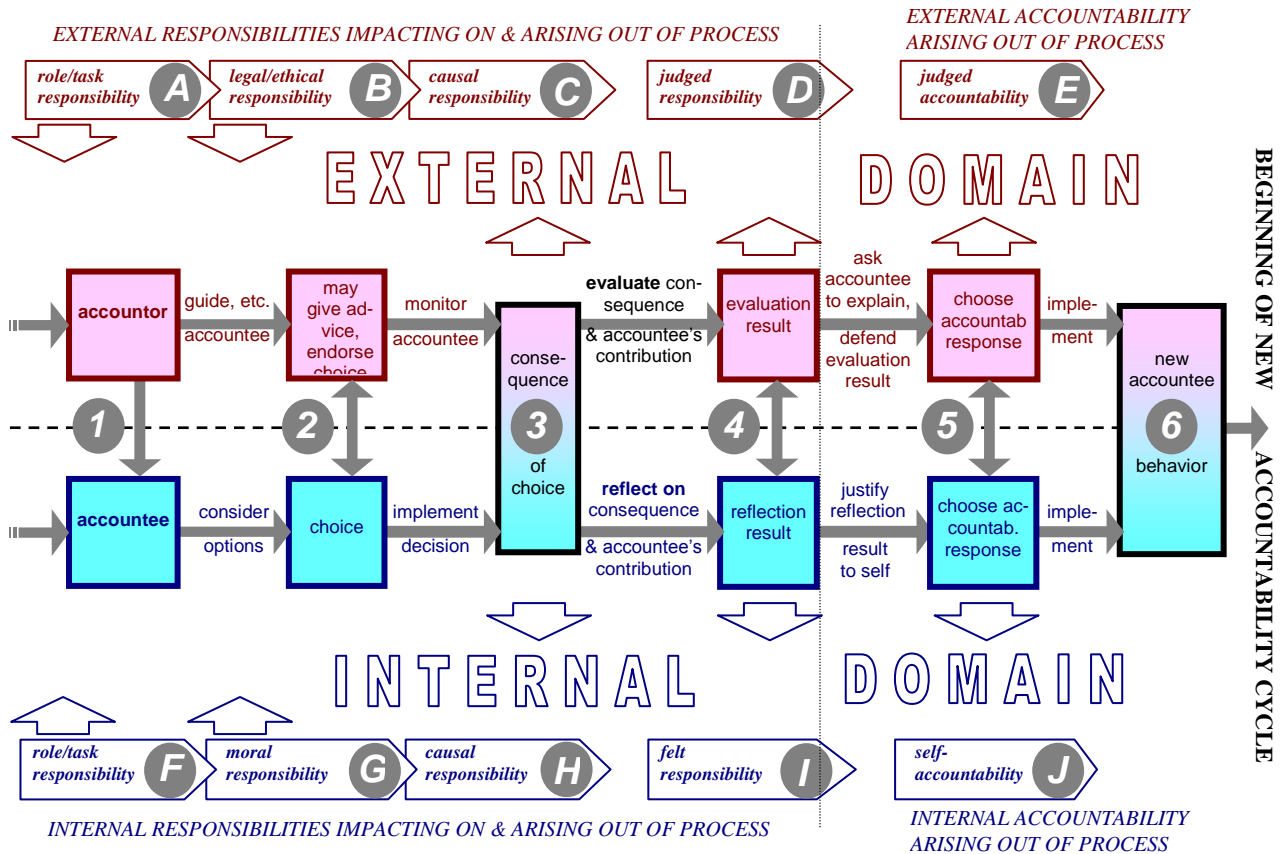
EXTERNAL RESPONSIBILITIES IMPACTING ON & ARISING OUT OF PROCESS

EXTERNAL ACCOUNTABILITY ARISING OUT OF PROCESS

role/task responsibility A

legal/ethical responsibility B

causal responsibility C

judged responsibility D

judged accountability E

EXTERNAL DOMAIN

BEGINNING OF NEW ACCOUNTABILITY CYCLE

accountor

guide, etc. accountee

may give advice, endorse choice

monitor accountee

consequence 3 of choice

**evaluate** consequence & accountee's contribution

evaluation result

ask accountee to explain, defend evaluation result

choose accountab response

implement

new accountee 6 behavior

1

2

4

5

accountee

consider options

choice

implement decision

**reflect on** consequence & accountee's contribution

reflection result

justify reflection result to self

choose accountab. response

implement

INTERNAL DOMAIN

role/task responsibility F

moral responsibility G

causal responsibility H

felt responsibility I

self-accountability J

INTERNAL RESPONSIBILITIES IMPACTING ON & ARISING OUT OF PROCESS

INTERNAL ACCOUNTABILITY ARISING OUT OF PROCESS